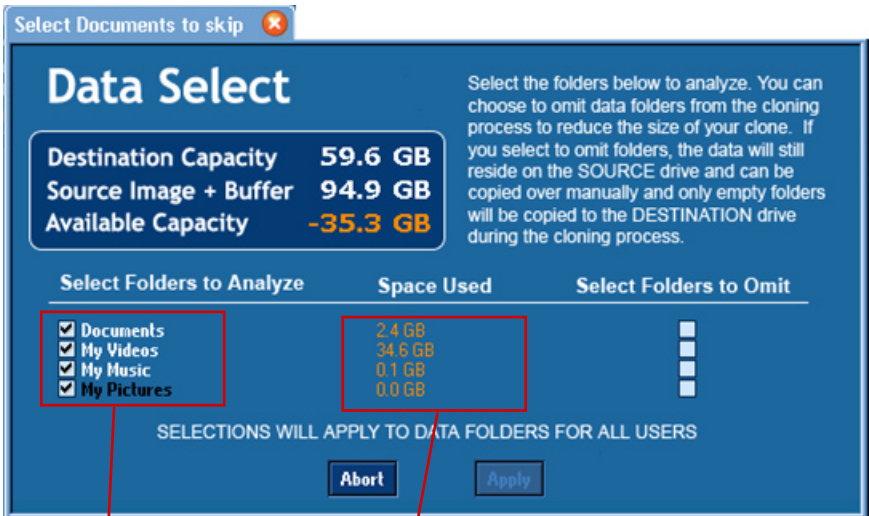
Select Documents to skip

Data Select

Destination Capacity 59.6 GB
Source Image + Buffer 94.9 GB
Available Capacity -35.3 GB

Select the folders below to analyze. You can choose to omit data folders from the cloning process to reduce the size of your clone. If you select to omit folders, the data will still reside on the SOURCE drive and can be copied over manually and only empty folders will be copied to the DESTINATION drive during the cloning process.

| Select Folders to Analyze | Space Used | Select Folders to Omit |
|---|---|---|
| ☑ Documents | 2.4 GB | ☐ |
| ☑ My Videos | 34.6 GB | ☐ |
| ☑ My Music | 0.1 GB | ☐ |
| ☑ My Pictures | 0.0 GB | ☐ |

SELECTIONS WILL APPLY TO DATA FOLDERS FOR ALL USERS

Abort Apply